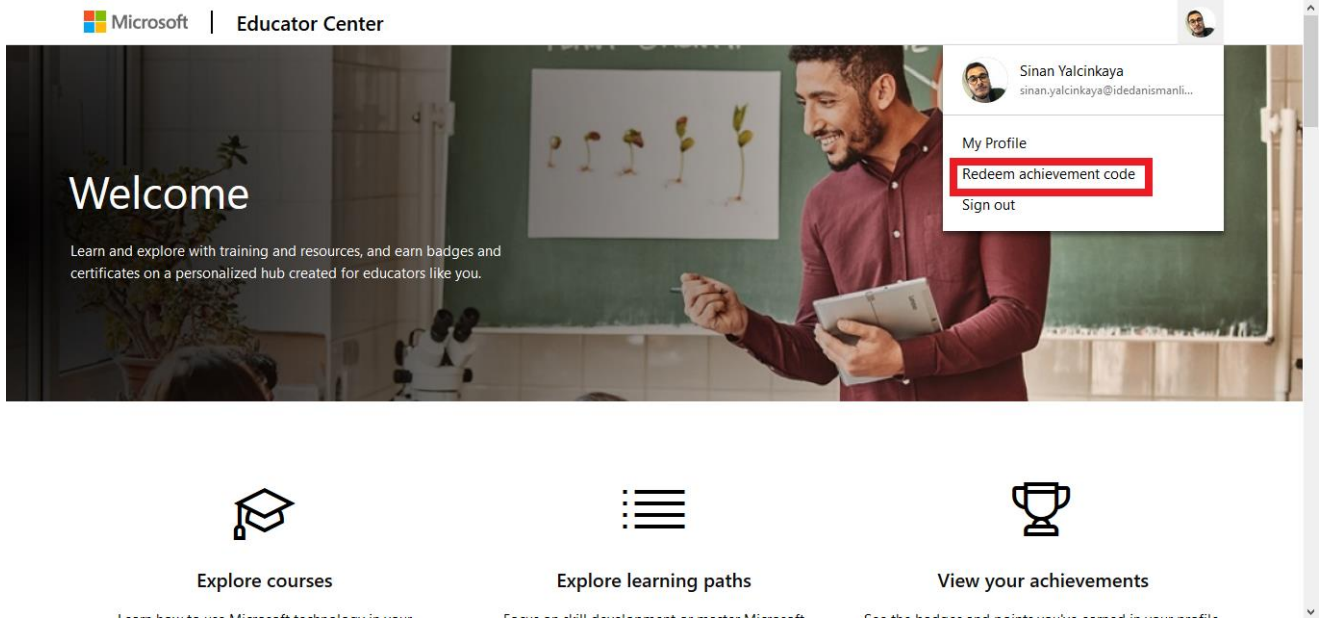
Microsoft | Educator Center

Sinan Yalcinkaya
sinan.yalcinkaya@idedanismanli...

My Profile
Redeem achievement code
Sign out

Welcome

Learn and explore with training and resources, and earn badges and certificates on a personalized hub created for educators like you.

Explore courses

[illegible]

Explore learning paths

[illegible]

View your achievements

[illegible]